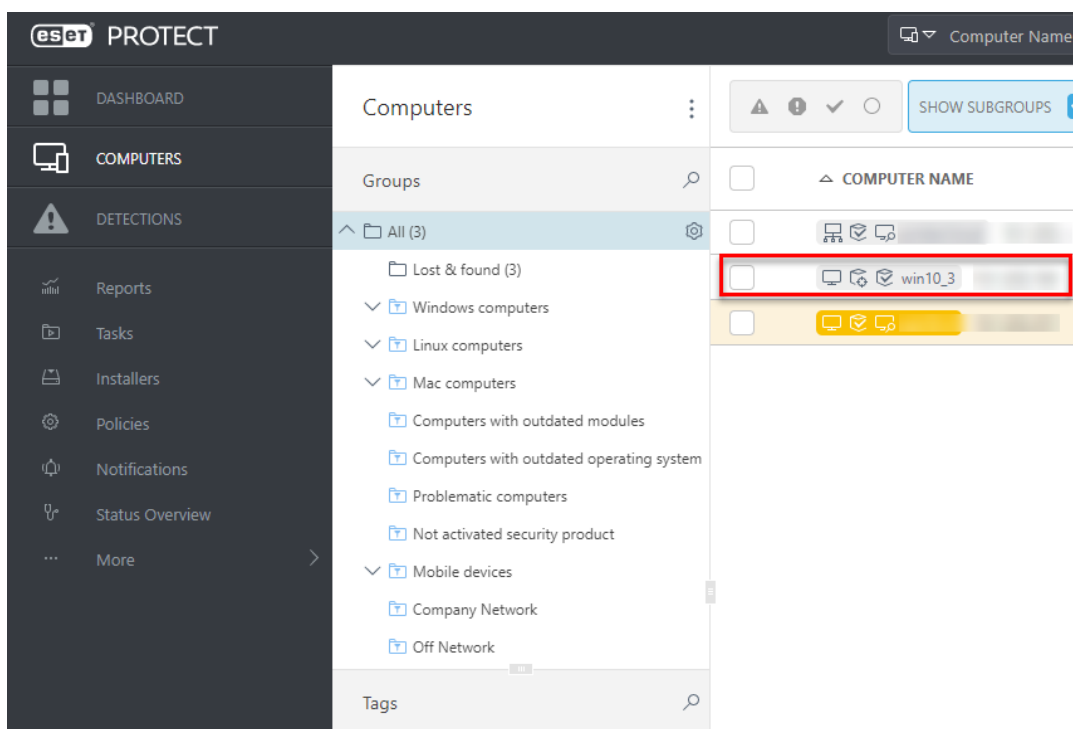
eset PROTECT

Computer Name

DASHBOARD

COMPUTERS

DETECTIONS

Reports

Tasks

Installers

Policies

Notifications

Status Overview

More

Computers

SHOW SUBGROUPS

Groups

COMPUTER NAME

All (3)

Lost & found (3)

Windows computers

Linux computers

Mac computers

Computers with outdated modules

Computers with outdated operating system

Problematic computers

Not activated security product

Mobile devices

Company Network

Off Network

Tags

win10_3